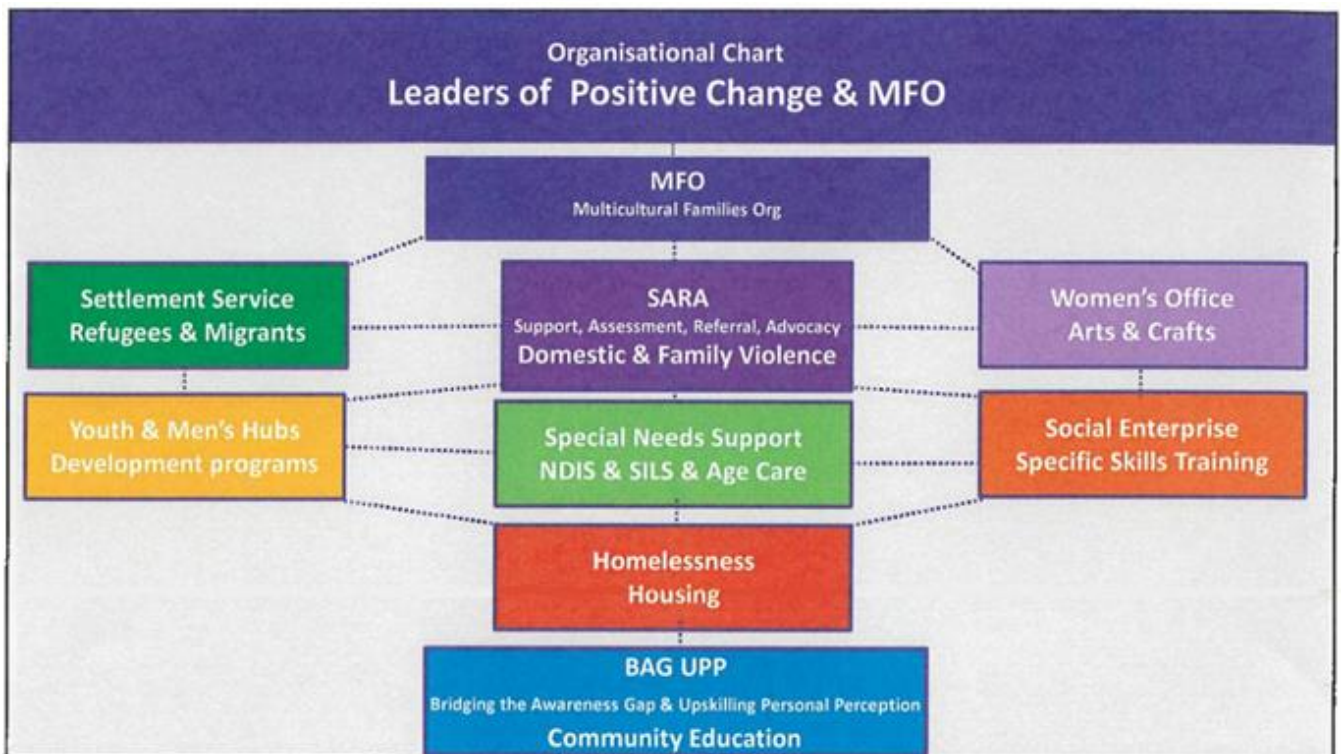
Organisational Chart
Leaders of Positive Change & MFO

MFO
Multicultural Families Org

Settlement Service
Refugees & Migrants

SARA
Support, Assessment, Referral, Advocacy
Domestic & Family Violence

Women's Office
Arts & Crafts

Youth & Men's Hubs
Development programs

Special Needs Support
NDIS & SILS & Age Care

Social Enterprise
Specific Skills Training

Homelessness
Housing

BAG UPP
Bridging the Awareness Gap & Upskilling Personal Perception
Community Education